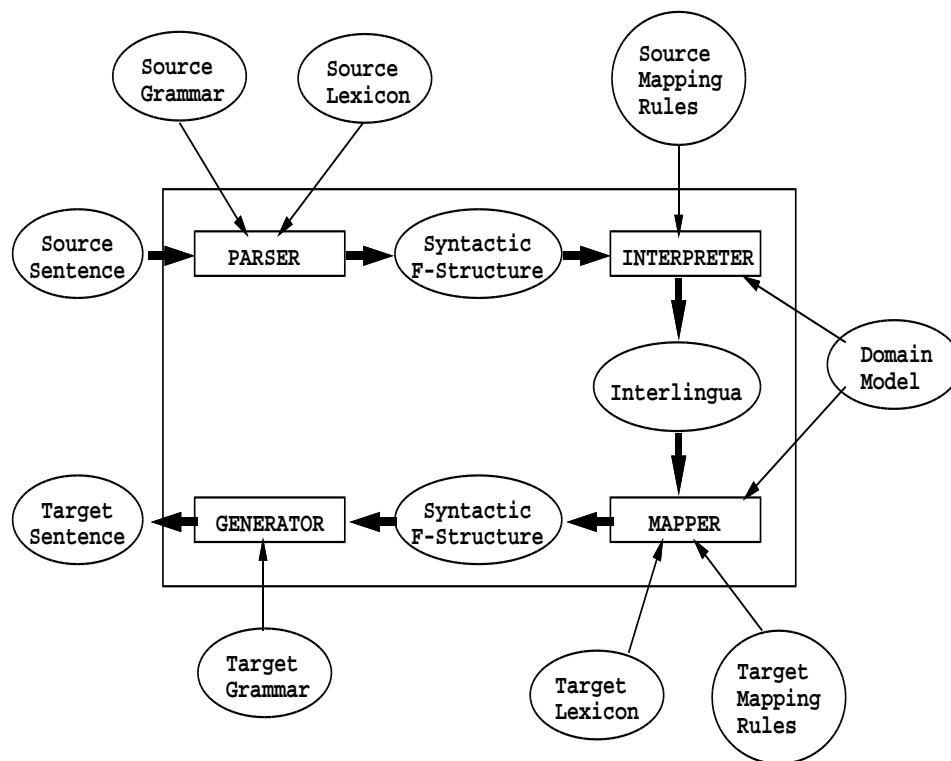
Source Grammar

Source Lexicon

Source Mapping Rules

Source Sentence

PARSER

Syntactic F-Structure

INTERPRETER

Domain Model

Interlingua

Target Sentence

GENERATOR

Syntactic F-Structure

MAPPER

Target Grammar

Target Lexicon

Target Mapping Rules